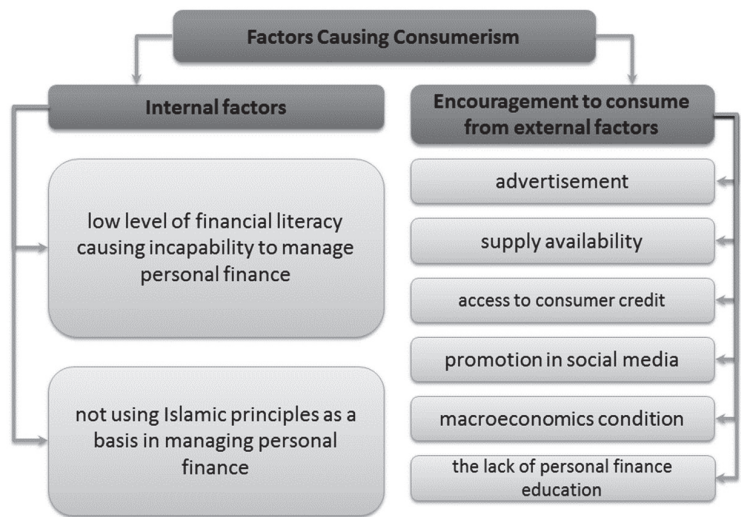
Factors Causing Consumerism

Internal factors

low level of financial literacy causing incapability to manage personal finance

not using Islamic principles as a basis in managing personal finance

Encouragement to consume from external factors

advertisement

supply availability

access to consumer credit

promotion in social media

macroeconomics condition

the lack of personal finance education